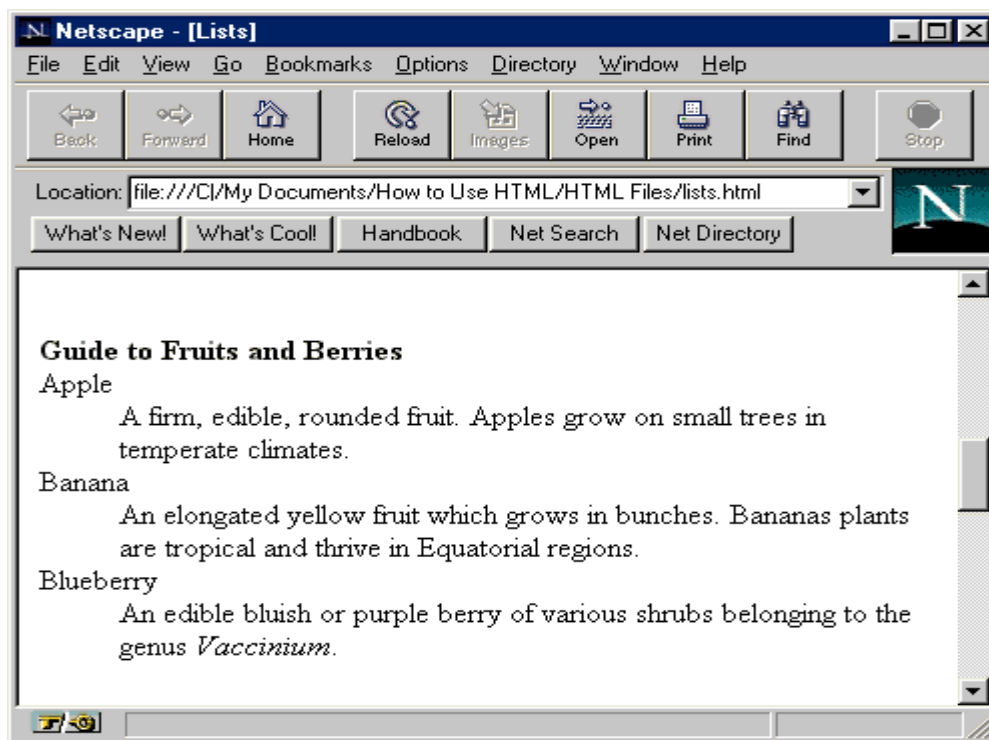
Netscape - [Lists]

File Edit View Go Bookmarks Options Directory Window Help

Back Forward Home Reload Images Open Print Find Stop

Location: file:///C|/My Documents/How to Use HTML/HTML Files/lists.html

What's New! What's Cool! Handbook Net Search Net Directory

N

**Guide to Fruits and Berries**

Apple

A firm, edible, rounded fruit. Apples grow on small trees in temperate climates.

Banana

An elongated yellow fruit which grows in bunches. Bananas plants are tropical and thrive in Equatorial regions.

Blueberry

An edible bluish or purple berry of various shrubs belonging to the genus *Vaccinium*.